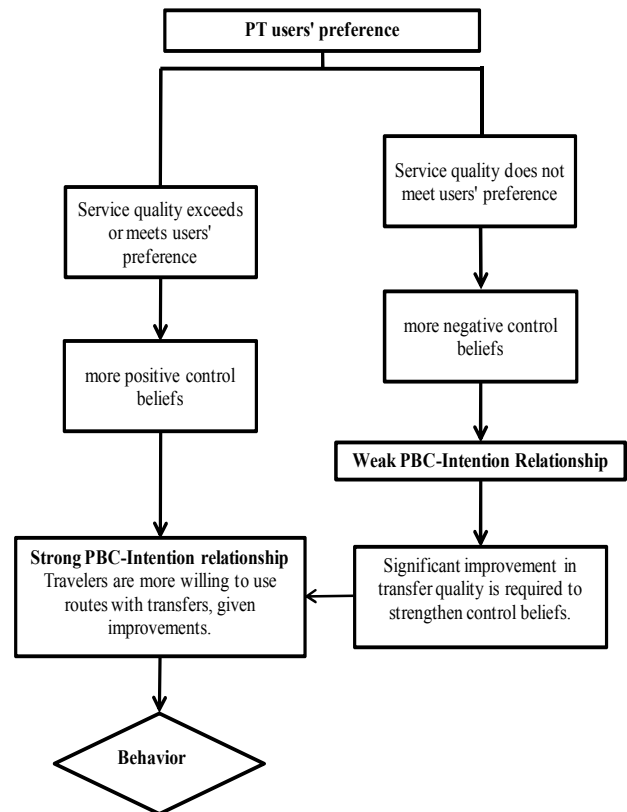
PT users' preference

Service quality exceeds or meets users' preference

more positive control beliefs

Strong PBC-Intention relationship
Travelers are more willing to use routes with transfers, given improvements.

Behavior

Service quality does not meet users' preference

more negative control beliefs

Weak PBC-Intention Relationship

Significant improvement in transfer quality is required to strengthen control beliefs.